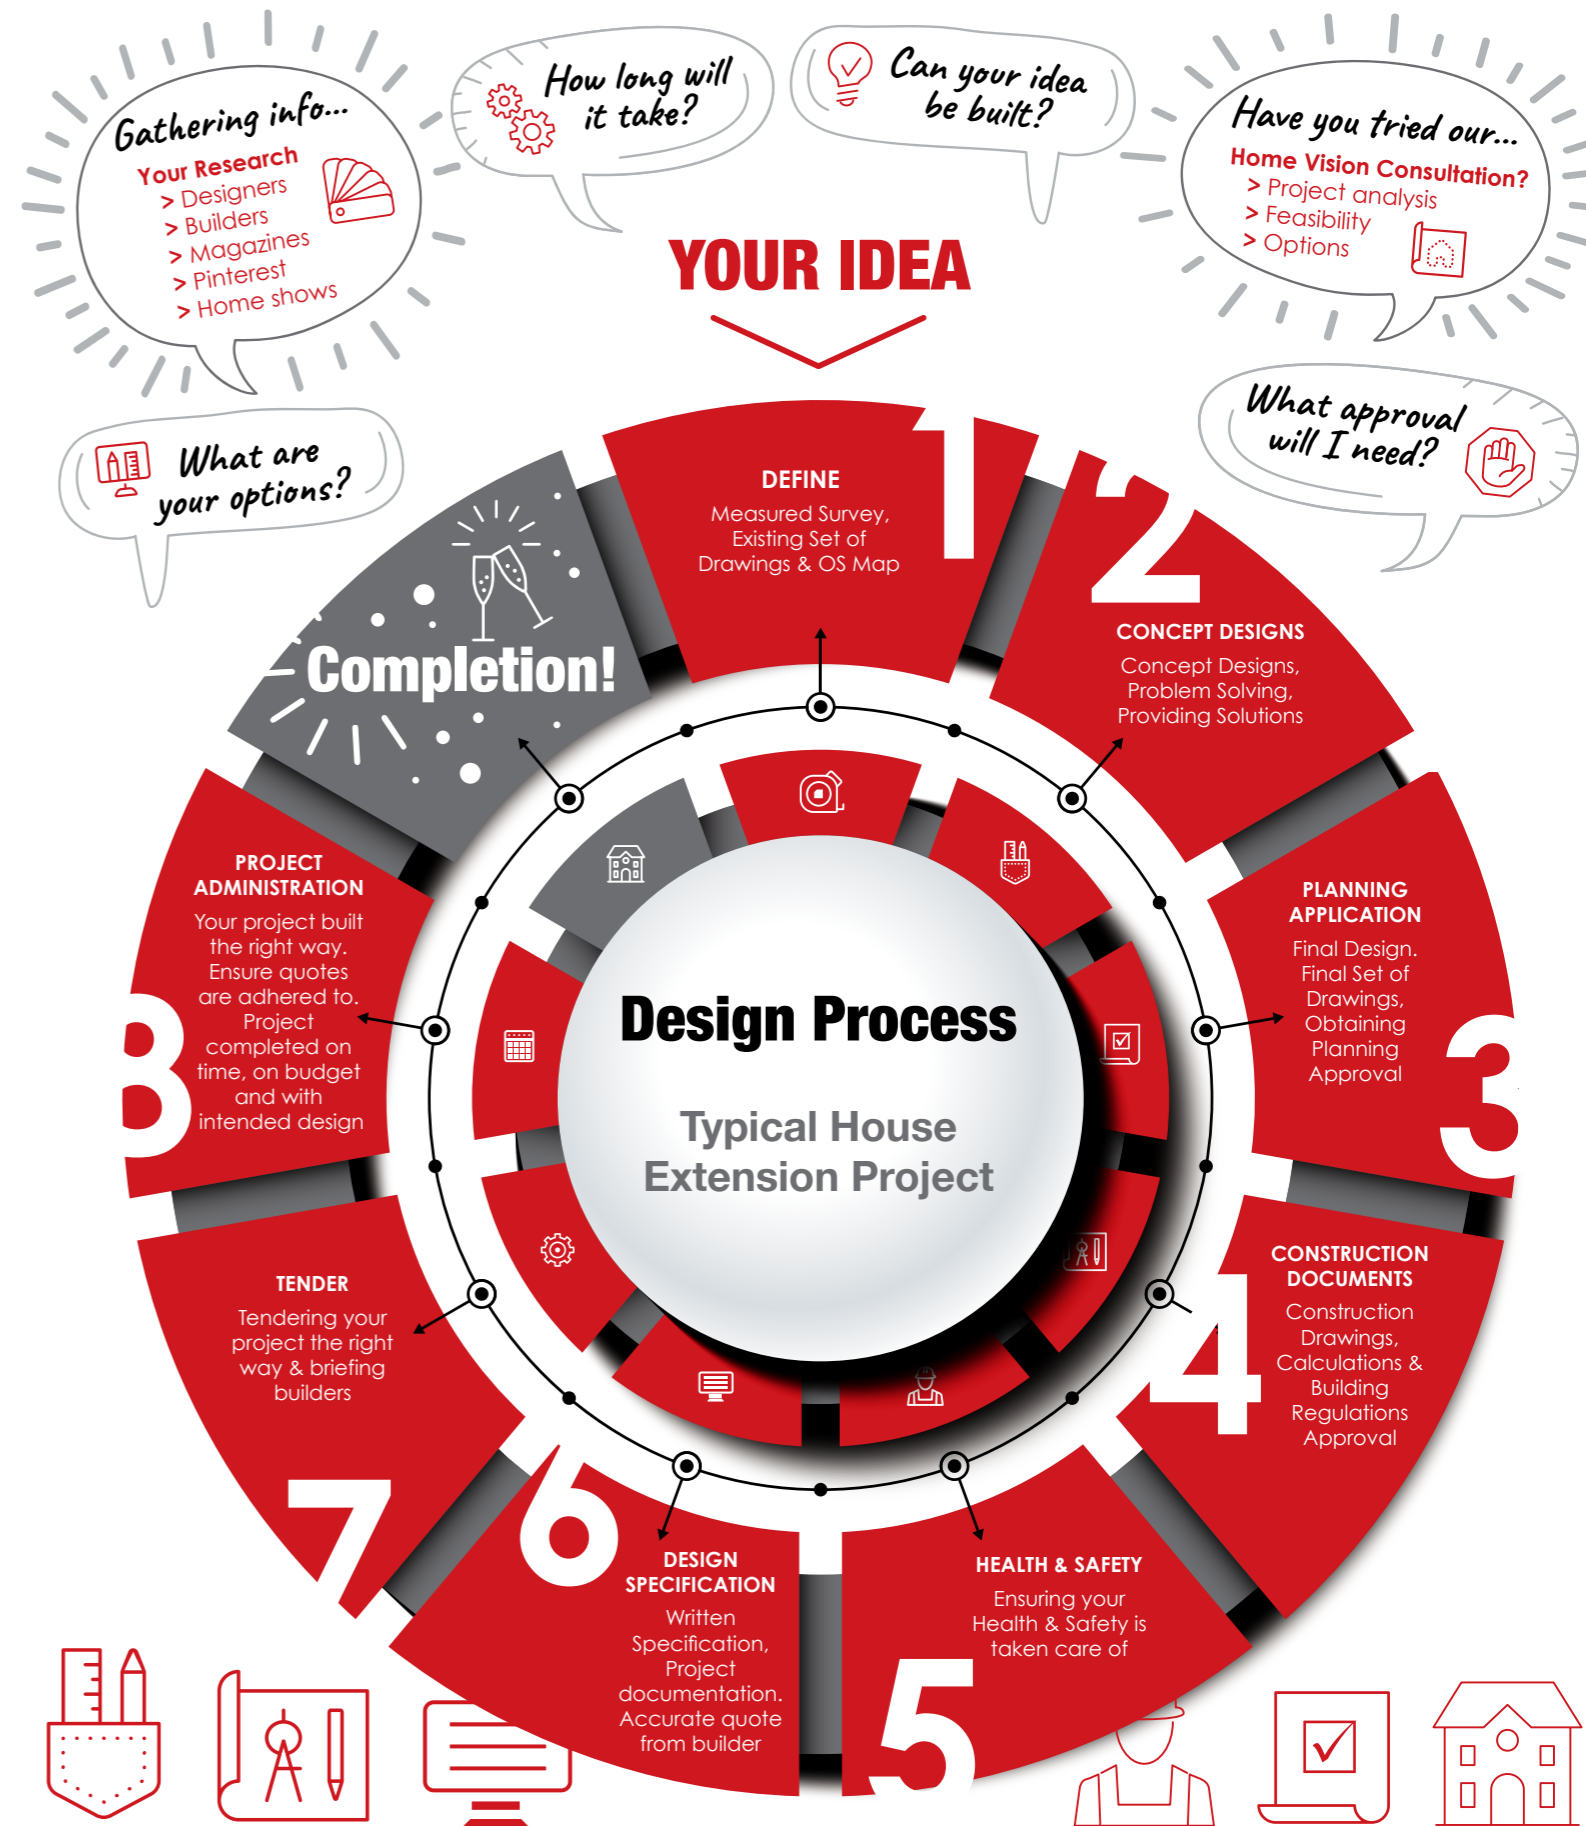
Gathering info...
Your Research
> Designers
> Builders
> Magazines
> Pinterest
> Home shows

How long will it take?

Can your idea be built?

Have you tried our...
Home Vision Consultation?
> Project analysis
> Feasibility
> Options

YOUR IDEA

What are your options?

What approval will I need?

Completion!

1
DEFINE
Measured Survey, Existing Set of Drawings & OS Map

2
CONCEPT DESIGNS
Concept Designs, Problem Solving, Providing Solutions

3
PLANNING APPLICATION
Final Design. Final Set of Drawings, Obtaining Planning Approval

4
CONSTRUCTION DOCUMENTS
Construction Drawings, Calculations & Building Regulations Approval

5
HEALTH & SAFETY
Ensuring your Health & Safety is taken care of

6
DESIGN SPECIFICATION
Written Specification, Project documentation. Accurate quote from builder

7
TENDER
Tendering your project the right way & briefing builders

8
PROJECT ADMINISTRATION
Your project built the right way. Ensure quotes are adhered to. Project completed on time, on budget and with intended design

Design Process
Typical House Extension Project